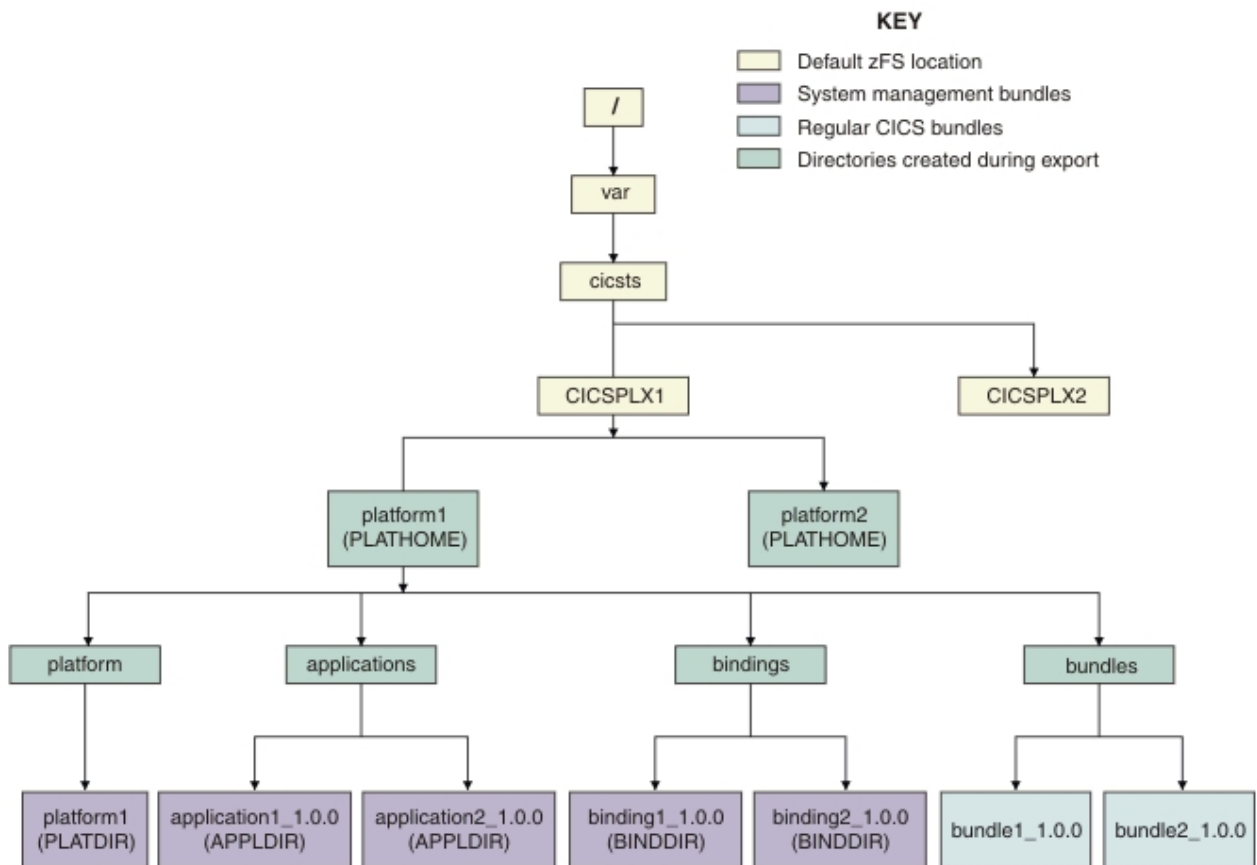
KEY
Default zFS location
System management bundles
Regular CICS bundles
Directories created during export

/
var
cicsts
CICSPLX1
CICSPLX2
platform1 (PLATHOME)
platform2 (PLATHOME)
platform
applications
bindings
bundles
platform1 (PLATDIR)
application1_1.0.0 (APPLDIR)
application2_1.0.0 (APPLDIR)
binding1_1.0.0 (BINDDIR)
binding2_1.0.0 (BINDDIR)
bundle1_1.0.0
bundle2_1.0.0